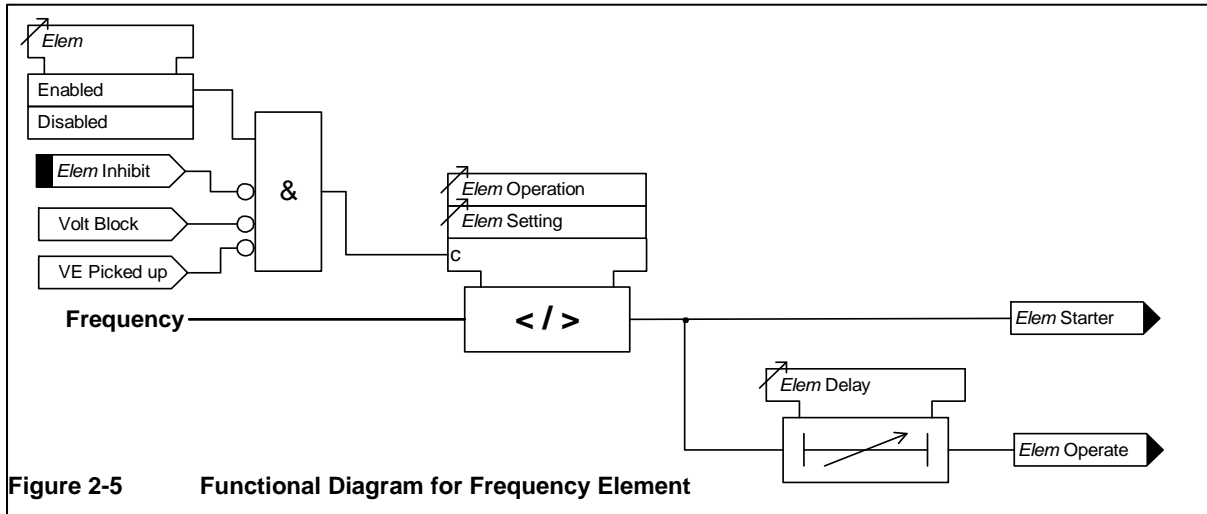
Elem

Enabled

Disabled

Elem Inhibit

Volt Block

VE Picked up

&

Elem Operation

Elem Setting

c

Frequency

< / >

Elem Starter

Elem Delay

Elem Operate

Figure 2-5 Functional Diagram for Frequency Element